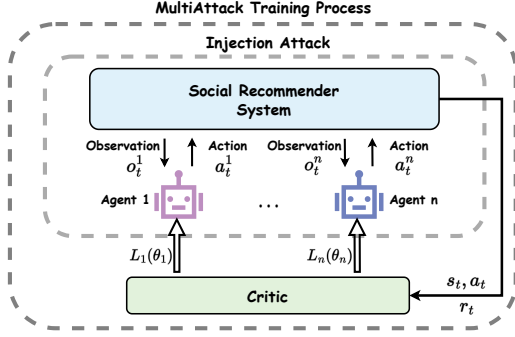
MultiAttack Training Process

Injection Attack

Social Recommender System

Observation $o_t^1$

Action $a_t^1$

Observation $o_t^n$

Action $a_t^n$

Agent 1

...

Agent n

$L_1(\theta_1)$

$L_n(\theta_n)$

$s_t, a_t$

$r_t$

Critic